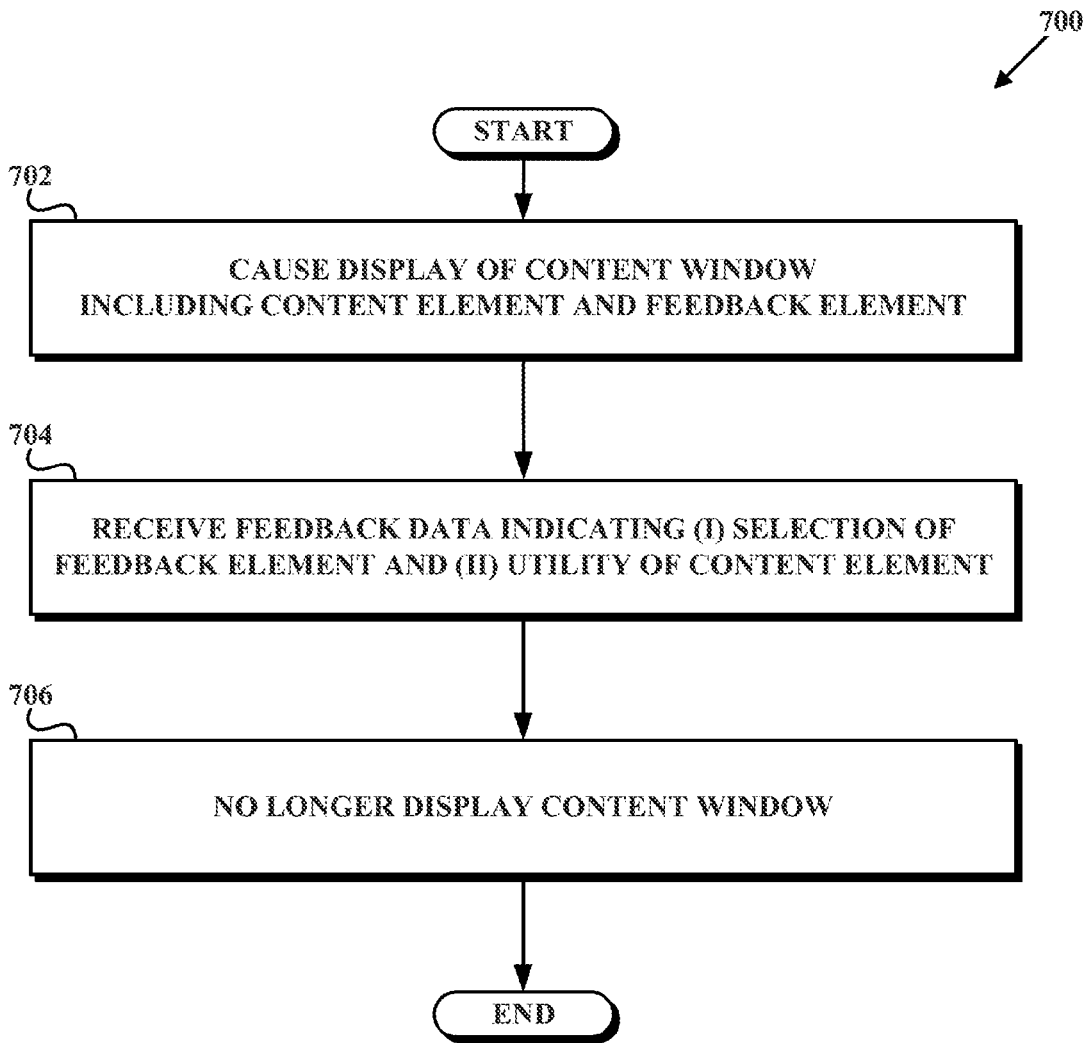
700

START

702

CAUSE DISPLAY OF CONTENT WINDOW INCLUDING CONTENT ELEMENT AND FEEDBACK ELEMENT

704

RECEIVE FEEDBACK DATA INDICATING (I) SELECTION OF FEEDBACK ELEMENT AND (II) UTILITY OF CONTENT ELEMENT

706

NO LONGER DISPLAY CONTENT WINDOW

END